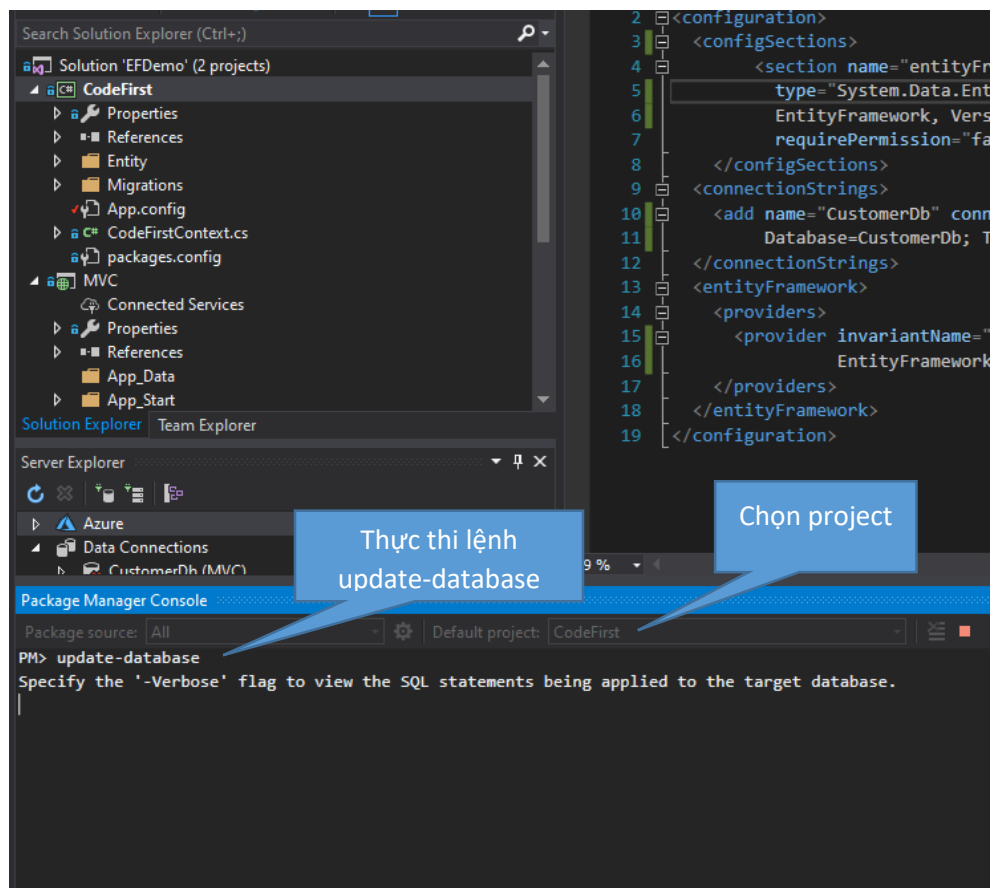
Search Solution Explorer (Ctrl+;)

Solution 'EFDemo' (2 projects)
CodeFirst
Properties
References
Entity
Migrations
App.config
CodeFirstContext.cs
packages.config
MVC
Connected Services
Properties
References
App_Data
App_Start

Solution Explorer
Team Explorer

2 <configuration>
3 <configSections>
4 <section name="entityFr
5 type="System.Data.Ent
6 EntityFramework, Vers
7 requirePermission="fa
8 </configSections>
9 <connectionStrings>
10 <add name="CustomerDb" conn
11 Database=CustomerDb; T
12 </connectionStrings>
13 <entityFramework>
14 <providers>
15 <provider invariantName="
16 EntityFramework
17 </providers>
18 </entityFramework>
19 </configuration>

Server Explorer
Azure
Data Connections
CustomerDb (MVC)

Thực thi lệnh update-database

Chọn project

9 %

Package Manager Console
Package source: All
Default project: CodeFirst

PM> update-database
Specify the '-Verbose' flag to view the SQL statements being applied to the target database.